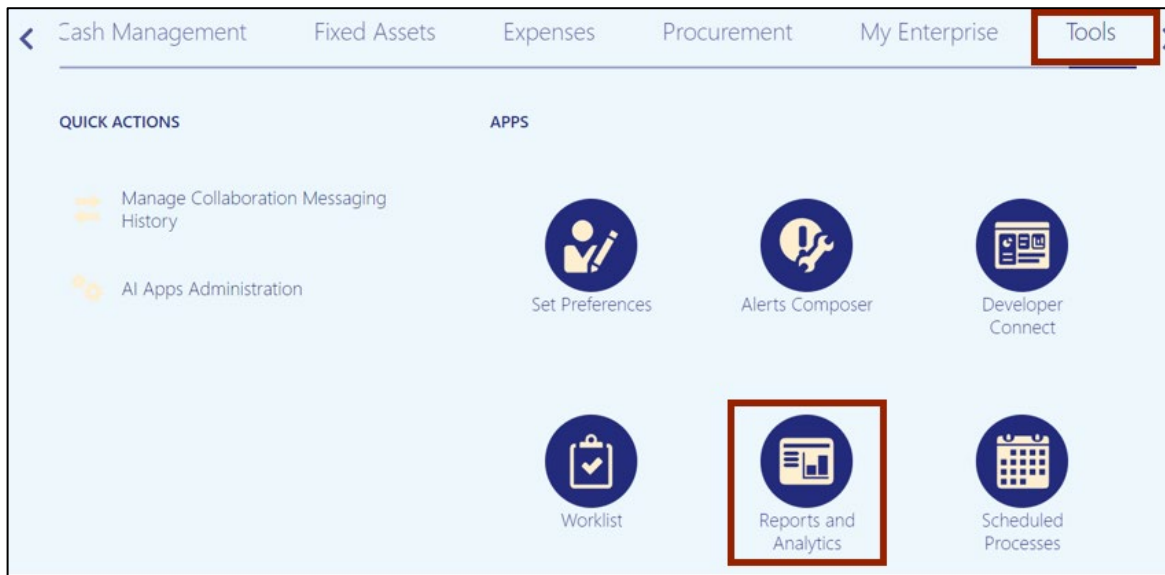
Cash Management Fixed Assets Expenses Procurement My Enterprise Tools

QUICK ACTIONS

Manage Collaboration Messaging History

AI Apps Administration

APPS

Set Preferences

Alerts Composer

Developer Connect

Worklist

Reports and Analytics

Scheduled Processes